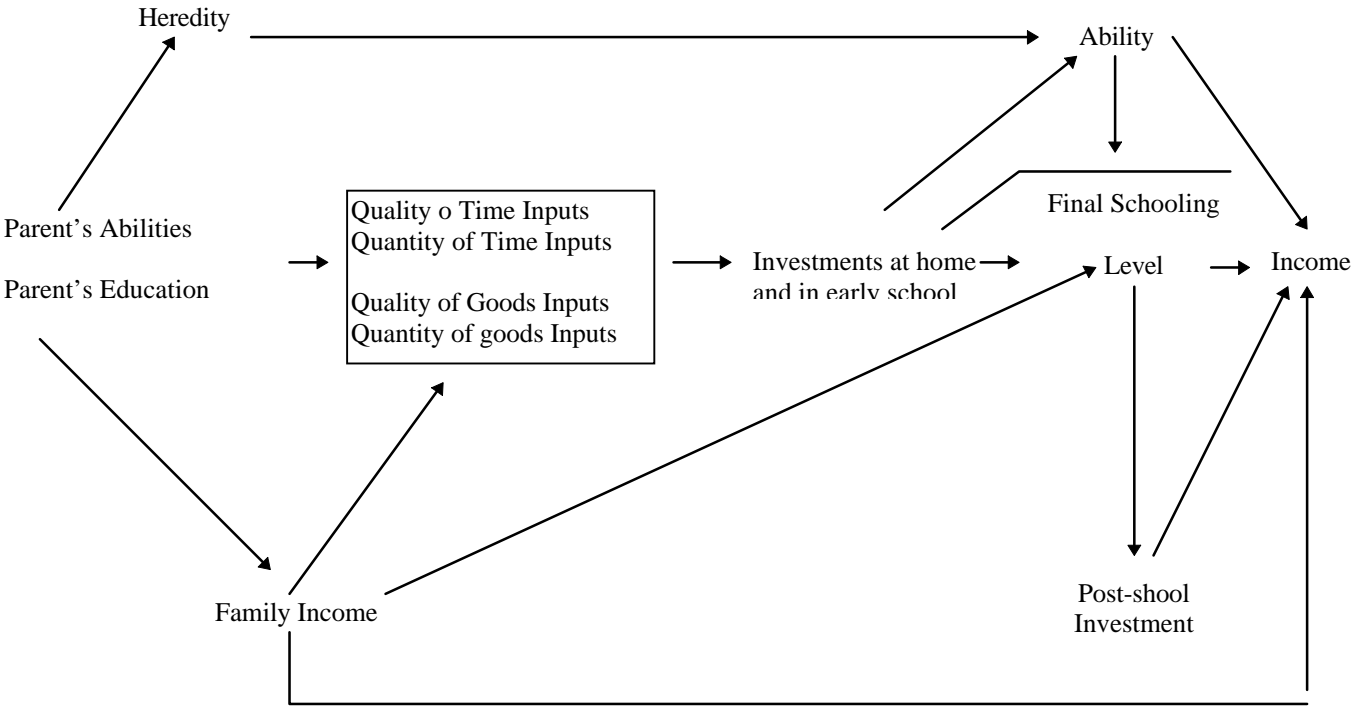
Heredity

Ability

Final Schooling

Parent's Abilities

Parent's Education

Quality o Time Inputs
Quantity of Time Inputs

Quality of Goods Inputs
Quantity of goods Inputs

Investments at home and in early school

Level

Income

Family Income

Post-shool Investment